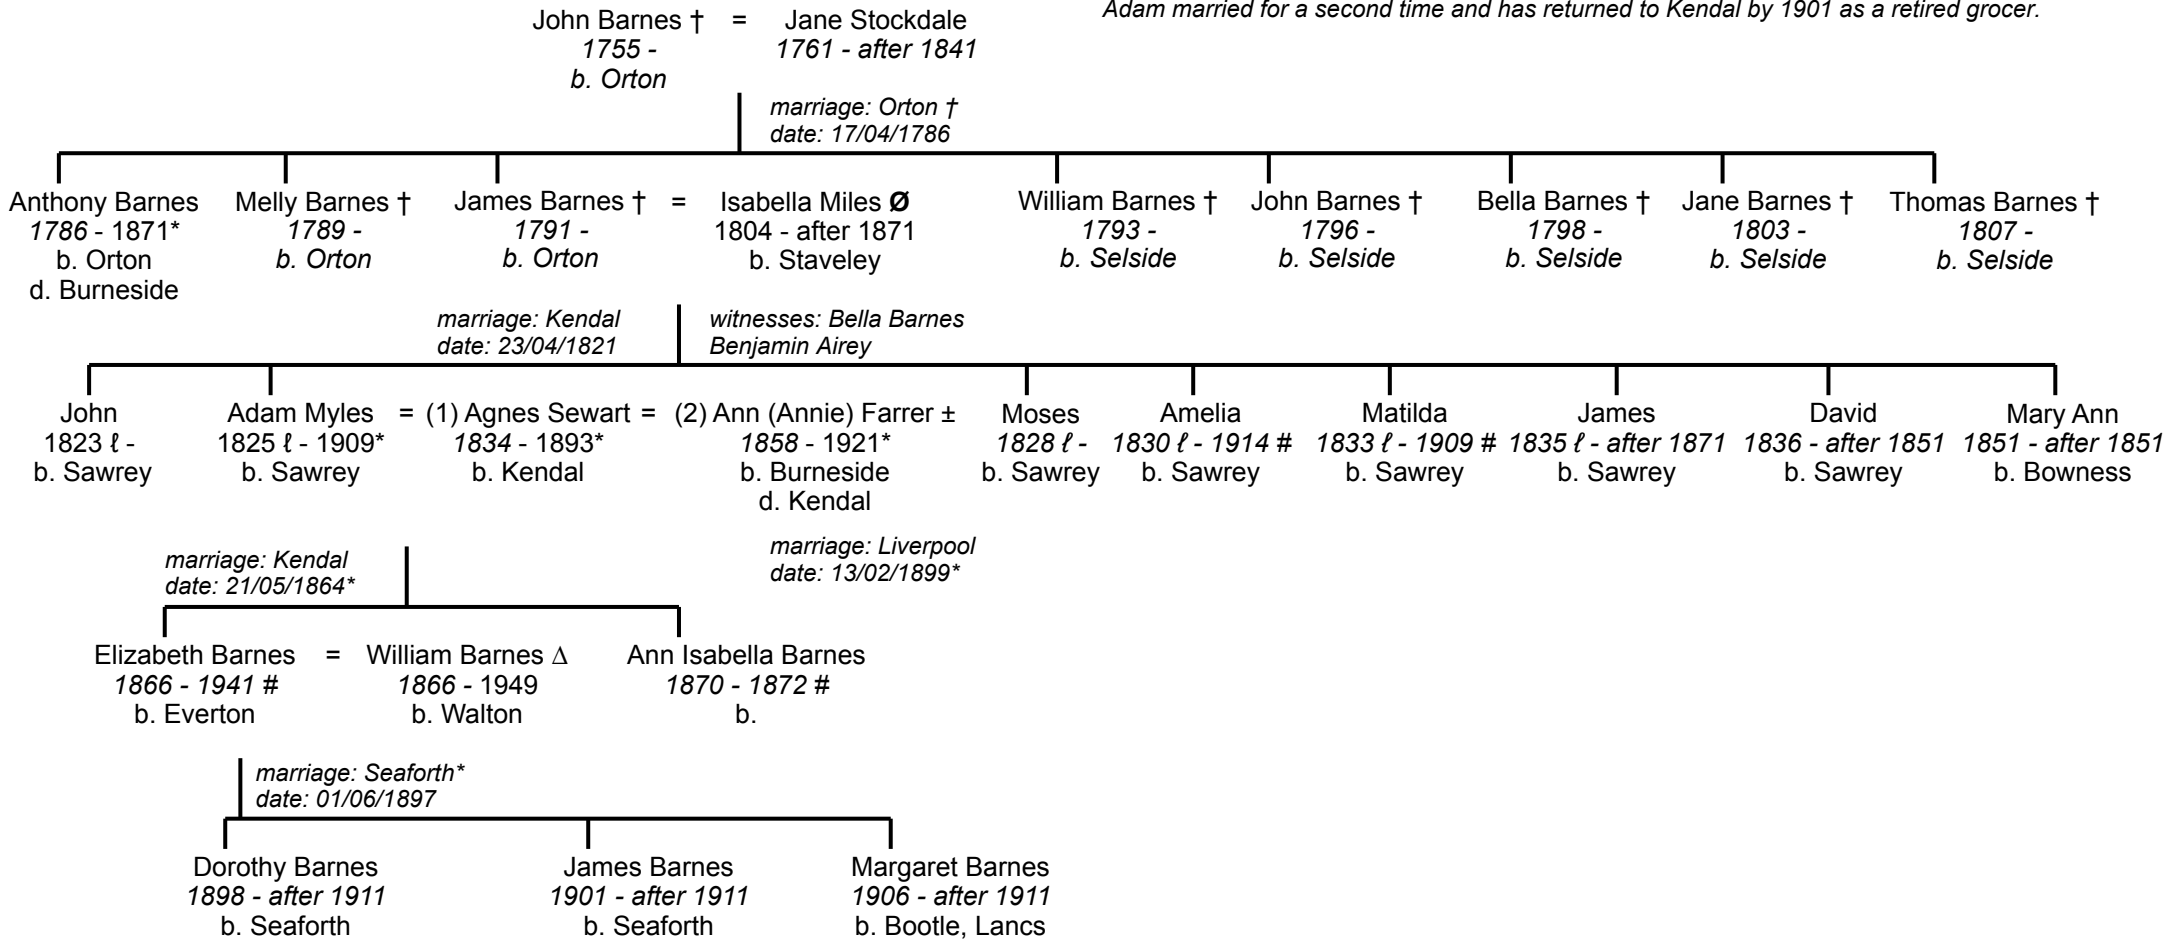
Adam married for a second time and has returned to Kendal by 1901 as a retired grocer.

John Barnes † = Jane Stockdale
1755 -
b. Orton
1761 - after 1841

marriage: Orton †
date: 17/04/1786

Anthony Barnes
1786 - 1871*
b. Orton
d. Burneside

Melly Barnes †
1789 -
b. Orton

James Barnes † = Isabella Miles Ø
1791 -
b. Orton
1804 - after 1871
b. Staveley

William Barnes †
1793 -
b. Selside

John Barnes †
1796 -
b. Selside

Bella Barnes †
1798 -
b. Selside

Jane Barnes †
1803 -
b. Selside

Thomas Barnes †
1807 -
b. Selside

marriage: Kendal
date: 23/04/1821

witnesses: Bella Barnes
Benjamin Airey

John
1823 ℓ -
b. Sawrey

Adam Myles = (1) Agnes Sewart = (2) Ann (Annie) Farrer ±
1825 ℓ - 1909*
b. Sawrey
1834 - 1893*
b. Kendal
1858 - 1921*
b. Burneside
d. Kendal

Moses
1828 ℓ -
b. Sawrey

Amelia
1830 ℓ - 1914 #
b. Sawrey

Matilda
1833 ℓ - 1909 #
b. Sawrey

James
1835 ℓ - after 1871
b. Sawrey

David
1836 - after 1851
b. Sawrey

Mary Ann
1851 - after 1851
b. Bowness

marriage: Kendal
date: 21/05/1864*

marriage: Liverpool
date: 13/02/1899*

Elizabeth Barnes = William Barnes Δ
1866 - 1941 #
b. Everton
1866 - 1949
b. Walton

Ann Isabella Barnes
1870 - 1872 #
b.

marriage: Seaforth*
date: 01/06/1897

Dorothy Barnes
1898 - after 1911
b. Seaforth

James Barnes
1901 - after 1911
b. Seaforth

Margaret Barnes
1906 - after 1911
b. Bootle, Lancs